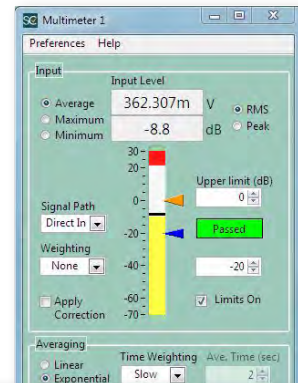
SC Multimeter 1

Preferences Help

Input

Input Level

Average
Maximum
Minimum

362.307m V
-8.8 dB

RMS
Peak

30
20
0
-20
-40
-60
-70

Upper limit (dB)
0

Passed

-20

Signal Path
Direct In

Weighting
None

Apply Correction

Limits On

Averaging

Linear
Exponential

Time Weighting
Slow

Ave. Time (sec)
2